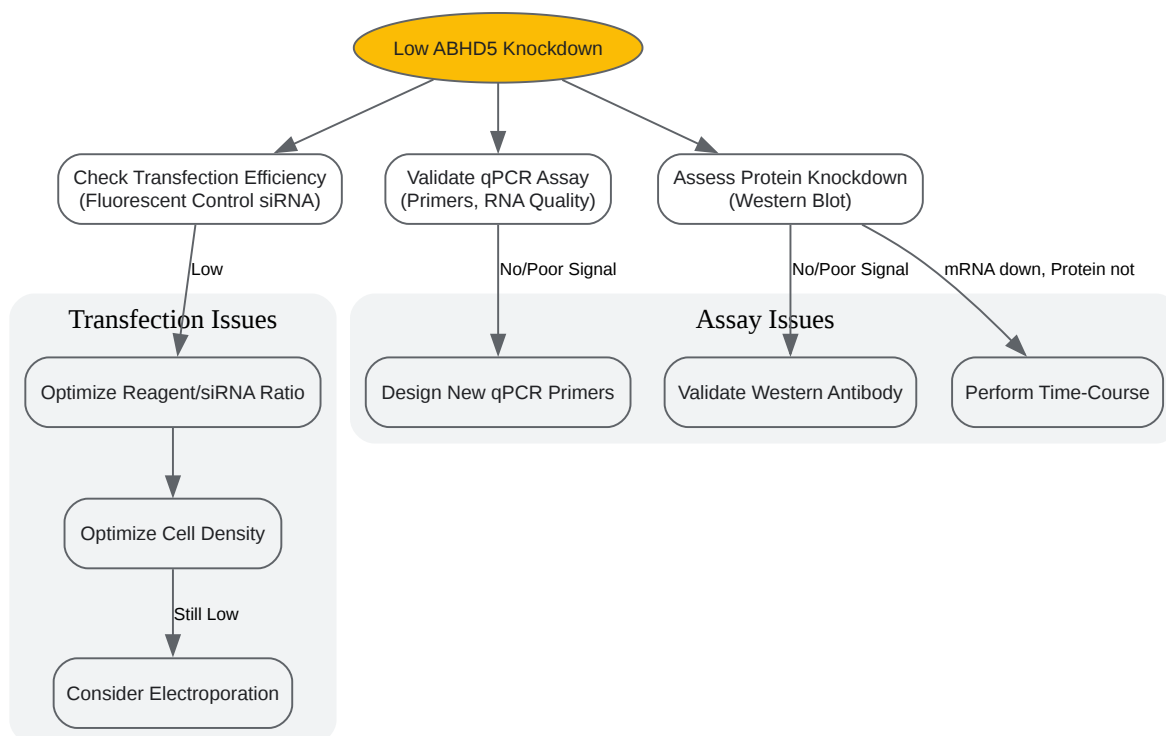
Low ABHD5 Knockdown

Check Transfection Efficiency (Fluorescent Control siRNA)

Validate qPCR Assay (Primers, RNA Quality)

Assess Protein Knockdown (Western Blot)

Low

No/Poor Signal

No/Poor Signal

mRNA down, Protein not

Transfection Issues

Optimize Reagent/siRNA Ratio

Optimize Cell Density

Still Low

Consider Electroporation

Assay Issues

Design New qPCR Primers

Validate Western Antibody

Perform Time-Course